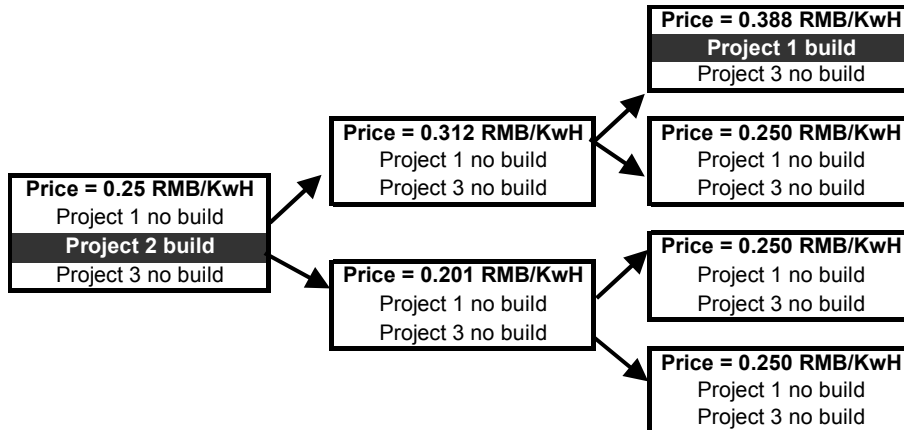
Price = 0.25 RMB/KwH
Project 1 no build
Project 2 build
Project 3 no build

Price = 0.312 RMB/KwH
Project 1 no build
Project 3 no build

Price = 0.201 RMB/KwH
Project 1 no build
Project 3 no build

Price = 0.388 RMB/KwH
Project 1 build
Project 3 no build

Price = 0.250 RMB/KwH
Project 1 no build
Project 3 no build

Price = 0.250 RMB/KwH
Project 1 no build
Project 3 no build

Price = 0.250 RMB/KwH
Project 1 no build
Project 3 no build